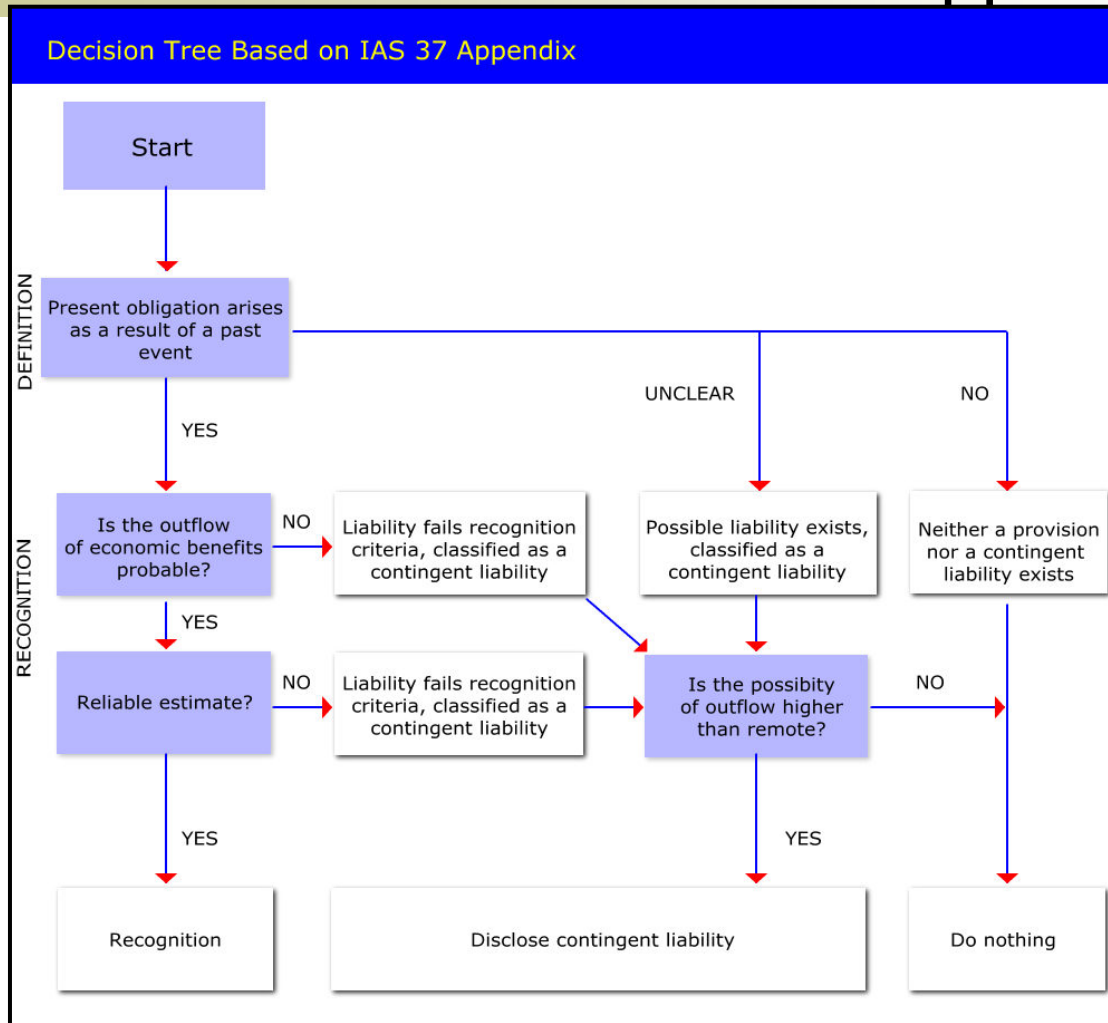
Decision Tree Based on IAS 37 Appendix

Start

DEFINITION

Present obligation arises as a result of a past event

UNCLEAR

NO

YES

RECOGNITION

Is the outflow of economic benefits probable?

NO

Liability fails recognition criteria, classified as a contingent liability

Possible liability exists, classified as a contingent liability

Neither a provision nor a contingent liability exists

YES

Reliable estimate?

NO

Liability fails recognition criteria, classified as a contingent liability

Is the possibity of outflow higher than remote?

NO

YES

YES

Recognition

Disclose contingent liability

Do nothing